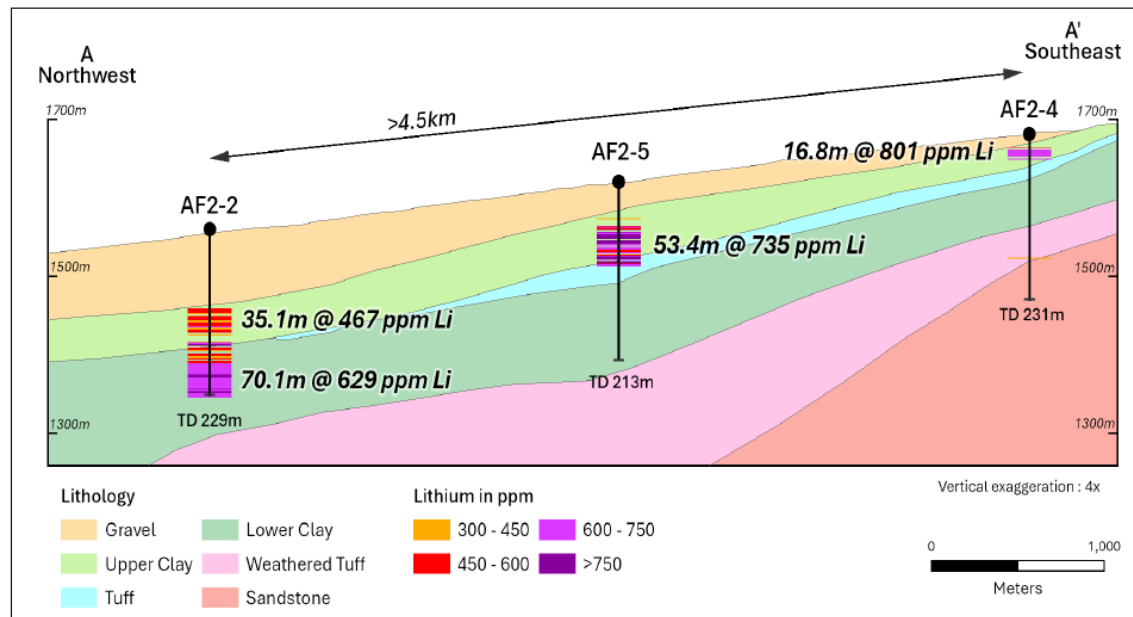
A
Northwest

A'
Southeast

>4.5km

1700m
1700m
1500m
1500m
1300m
1300m

AF2-2
35.1m @ 467 ppm Li
70.1m @ 629 ppm Li
TD 229m

AF2-5
53.4m @ 735 ppm Li
TD 213m

AF2-4
16.8m @ 801 ppm Li
TD 231m

Lithology
Gravel
Upper Clay
Tuff
Lower Clay
Weathered Tuff
Sandstone

Lithium in ppm
300 - 450
450 - 600
600 - 750
>750

Vertical exaggeration : 4x
0
1,000
Meters